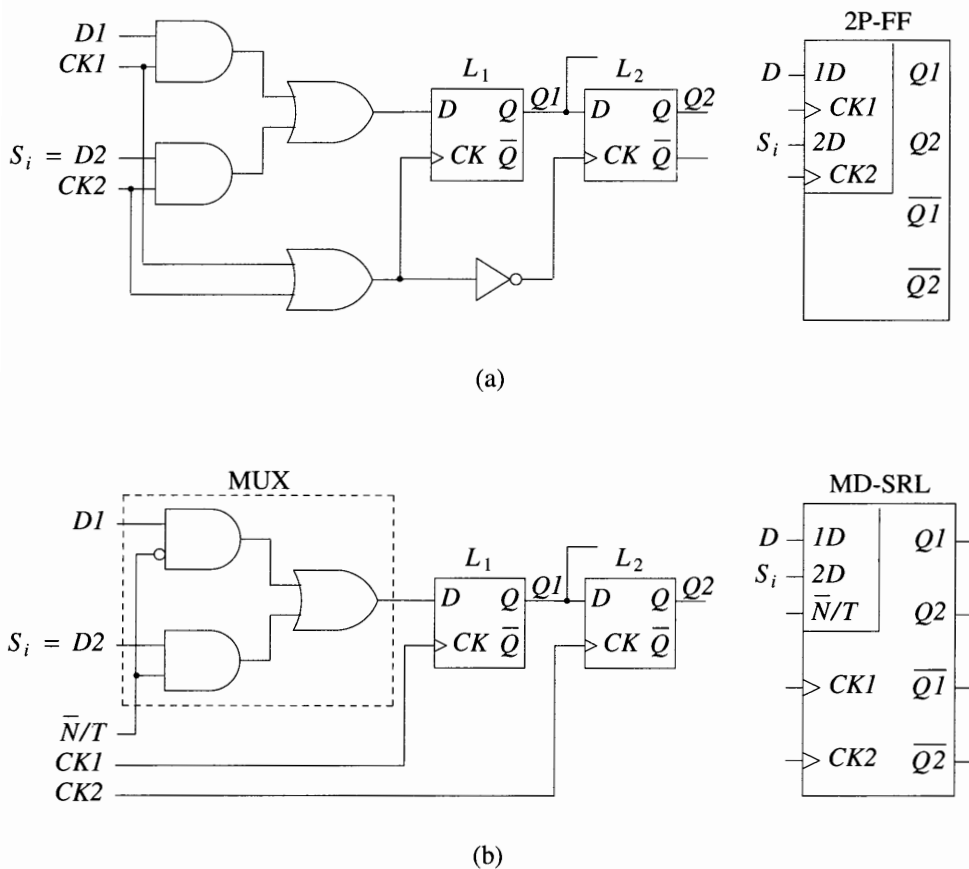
D1
CK1
$S_i$ = D2
CK2
$L_1$
D Q
CK $\overline{Q}$
Q1
$L_2$
D Q
CK $\overline{Q}$
Q2

2P-FF
D 1D
CK1
$S_i$ 2D
CK2
Q1
Q2
$\overline{Q1}$
$\overline{Q2}$

(a)

MUX
D1
$S_i$ = D2
$\overline{N}/T$
CK1
CK2
$L_1$
D Q
CK $\overline{Q}$
Q1
$L_2$
D Q
CK $\overline{Q}$
Q2

MD-SRL
D 1D
$S_i$ 2D
$\overline{N}/T$
CK1
CK2
Q1
Q2
$\overline{Q1}$
$\overline{Q2}$

(b)